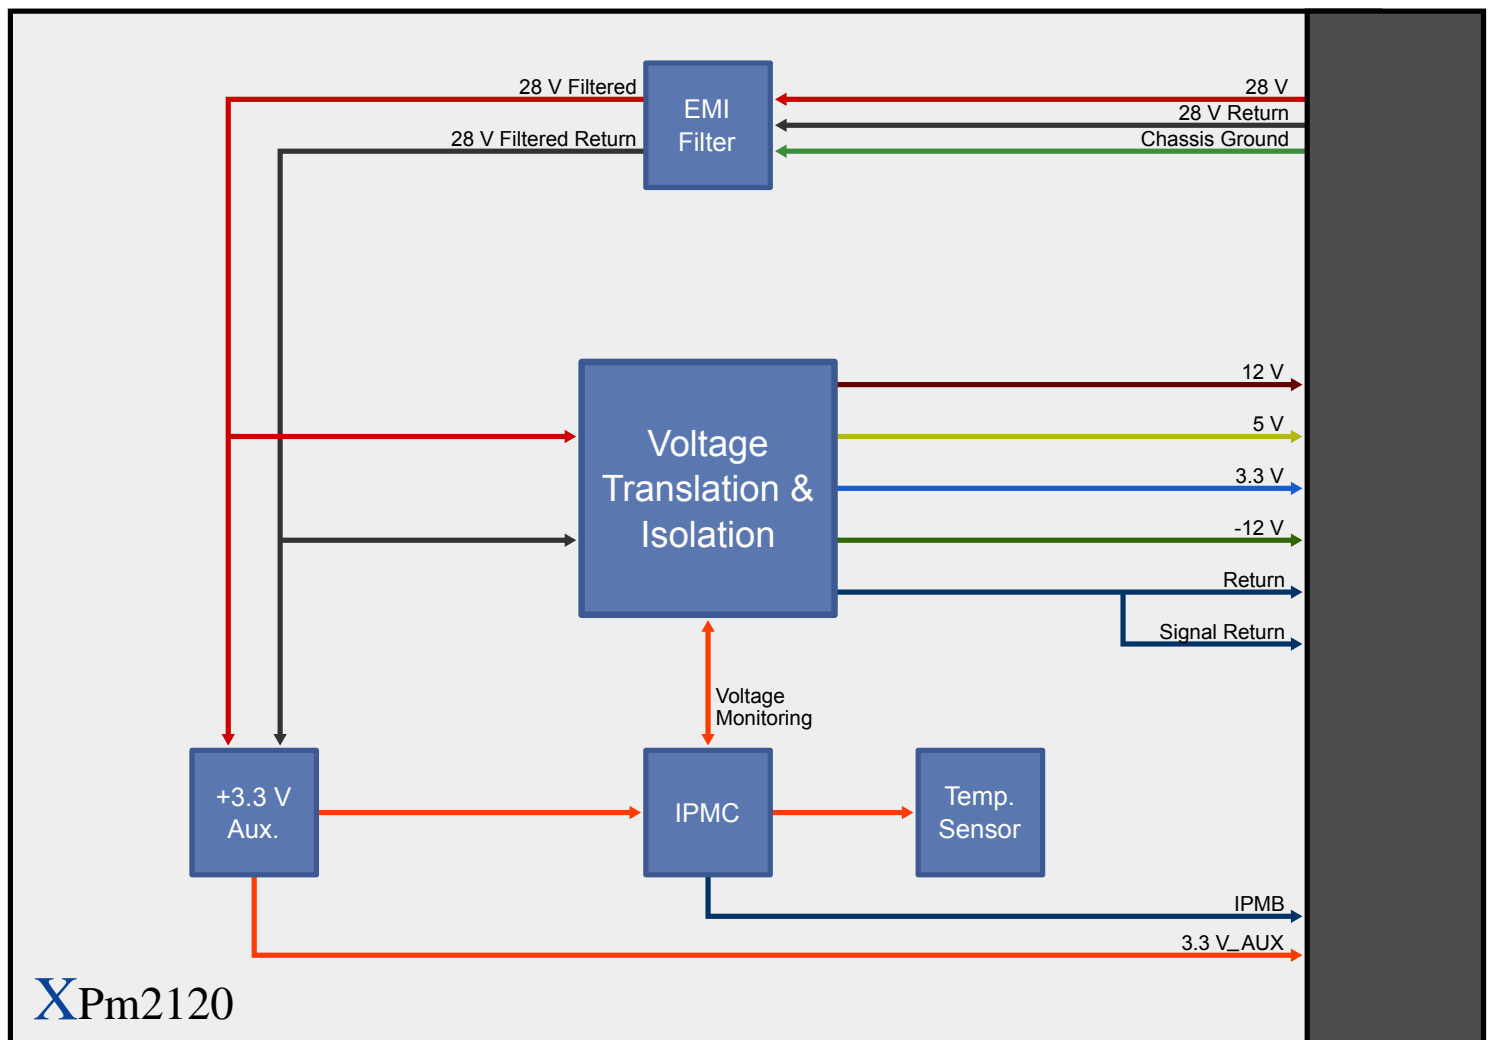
28 V Filtered
28 V Filtered Return
EMI Filter
28 V
28 V Return
Chassis Ground
Voltage Translation & Isolation
12 V
5 V
3.3 V
-12 V
Return
Signal Return
Voltage Monitoring
+3.3 V Aux.
IPMC
Temp. Sensor
IPMB
3.3 V_AUX
XPm2120